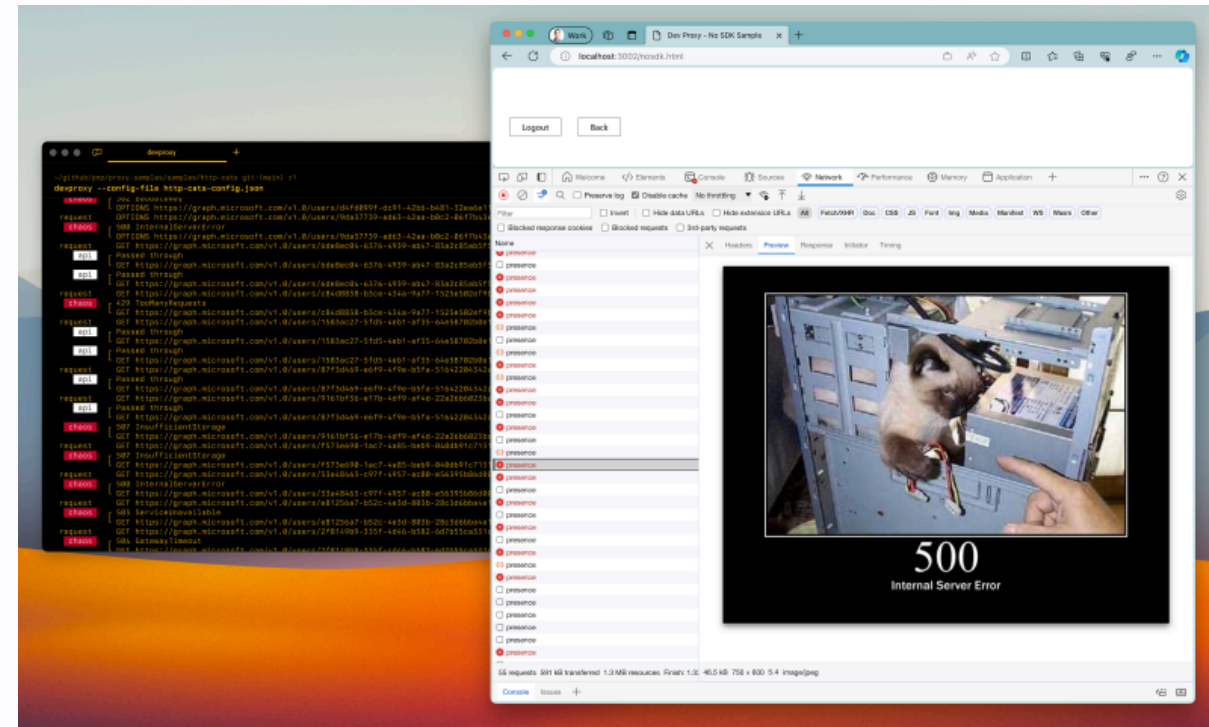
devproxy

~/github/pnp/proxy-samples/samples/http-cats git:(main) ±1
devproxy --config-file http-cats-config.json

request chaos OPTIONS https://graph.microsoft.com/v1.0/users/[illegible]
request chaos 500 InternalServerError
OPTIONS https://graph.microsoft.com/v1.0/users/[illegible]
GET https://graph.microsoft.com/v1.0/users/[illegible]
request api Passed through
GET https://graph.microsoft.com/v1.0/users/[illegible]
api Passed through
GET https://graph.microsoft.com/v1.0/users/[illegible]
request chaos 429 TooManyRequests
GET https://graph.microsoft.com/v1.0/users/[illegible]
request api Passed through
GET https://graph.microsoft.com/v1.0/users/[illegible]
request api Passed through
GET https://graph.microsoft.com/v1.0/users/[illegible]
request api Passed through
GET https://graph.microsoft.com/v1.0/users/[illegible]
request api Passed through
GET https://graph.microsoft.com/v1.0/users/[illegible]
request chaos 507 InsufficientStorage
GET https://graph.microsoft.com/v1.0/users/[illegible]
request chaos 507 InsufficientStorage
GET https://graph.microsoft.com/v1.0/users/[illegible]
request chaos 500 InternalServerError
GET https://graph.microsoft.com/v1.0/users/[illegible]
request chaos 503 ServiceUnavailable
GET https://graph.microsoft.com/v1.0/users/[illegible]
request chaos 504 GatewayTimeout

Work
Dev Proxy - No SDK Sample
localhost:3002/nosdk.html

Logout
Back

Welcome
Elements
Console
Sources
Network
Performance
Memory
Application

Preserve log
Disable cache
No throttling
Filter
Invert
Hide data URLs
Hide extension URLs
All
Fetch/XHR
Doc
CSS
JS
Font
Img
Media
Manifest
WS
Wasm
Other
Blocked response cookies
Blocked requests
3rd-party requests

Name
Headers
Preview
Response
Initiator
Timing

presence
presence
presence
presence
presence
presence
presence
presence
presence
presence
presence
presence
presence
presence
presence
presence
presence
presence
presence
presence
presence
presence
presence
presence
presence
presence
presence
presence
presence
presence
presence
presence
presence
presence
presence
presence

500
Internal Server Error

55 requests 591 kB transferred 1.3 MB resources Finish: 1.3 46.5 kB 750 × 600 5.4 image/jpeg

Console
Issues